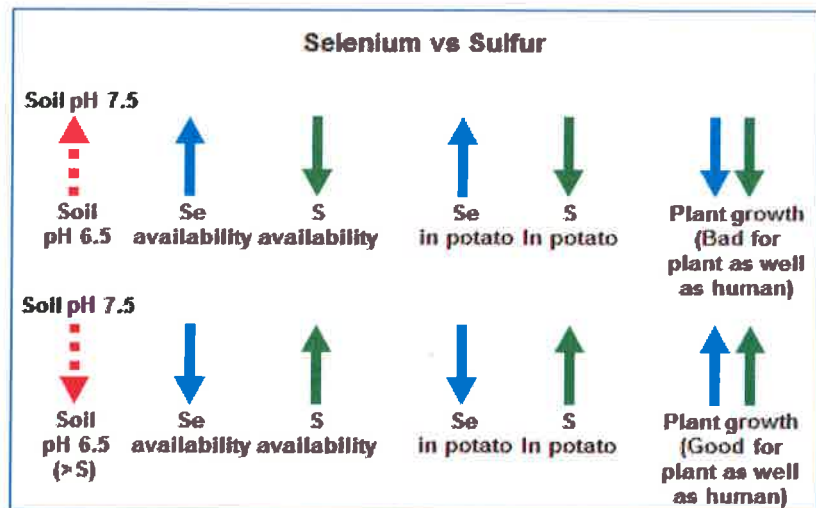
Selenium vs Sulfur

Soil pH 7.5

Soil pH 6.5

Se availability

S availability

Se in potato

S In potato

Plant growth (Bad for plant as well as human)

Soil pH 7.5

Soil pH 6.5 (>S)

Se availability

S availability

Se in potato

S In potato

Plant growth (Good for plant as well as human)